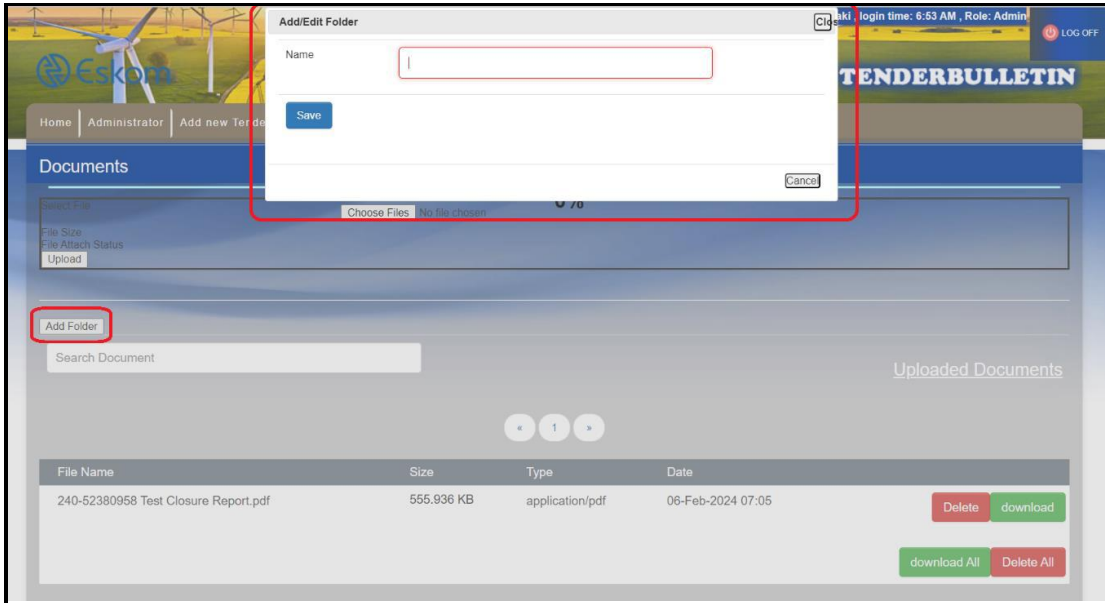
Eskom

Add/Edit Folder

Close

ski , login time: 6:53 AM , Role: Admin

LOG OFF

TENDERBULLETIN

Home | Administrator | Add new Tende

Name

Save

Cancel

Documents

Select File

Choose Files No file chosen

0 %

File Size

File Attach Status

Upload

Add Folder

Search Document

Uploaded Documents

« 1 »

| File Name | Size | Type | Date | |
|---|---|---|---|---|
| 240-52380958 Test Closure Report.pdf | 555.936 KB | application/pdf | 06-Feb-2024 07:05 | Delete download |

download All Delete All